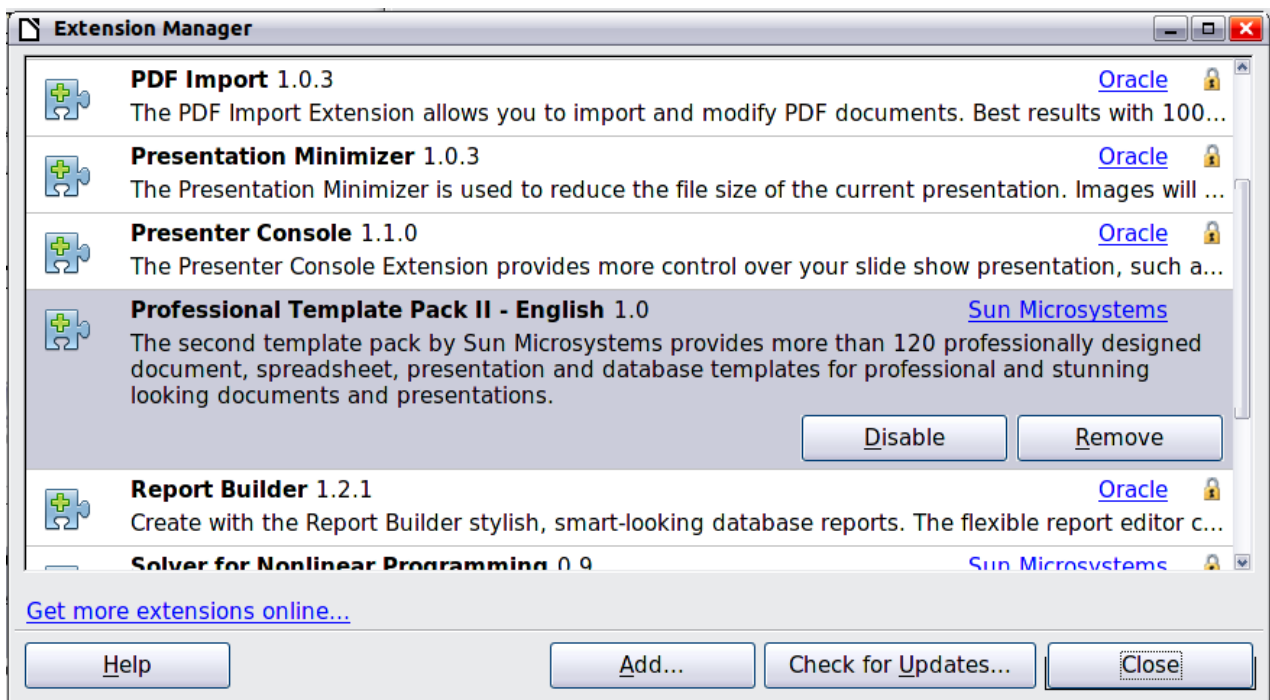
Extension Manager

PDF Import 1.0.3
Oracle
The PDF Import Extension allows you to import and modify PDF documents. Best results with 100…

Presentation Minimizer 1.0.3
Oracle
The Presentation Minimizer is used to reduce the file size of the current presentation. Images will …

Presenter Console 1.1.0
Oracle
The Presenter Console Extension provides more control over your slide show presentation, such a…

Professional Template Pack II - English 1.0
Sun Microsystems
The second template pack by Sun Microsystems provides more than 120 professionally designed document, spreadsheet, presentation and database templates for professional and stunning looking documents and presentations.

Disable
Remove

Report Builder 1.2.1
Oracle
Create with the Report Builder stylish, smart-looking database reports. The flexible report editor c…

Solver for Nonlinear Programming 0.9
Sun Microsystems

Get more extensions online...

Help
Add...
Check for Updates...
Close